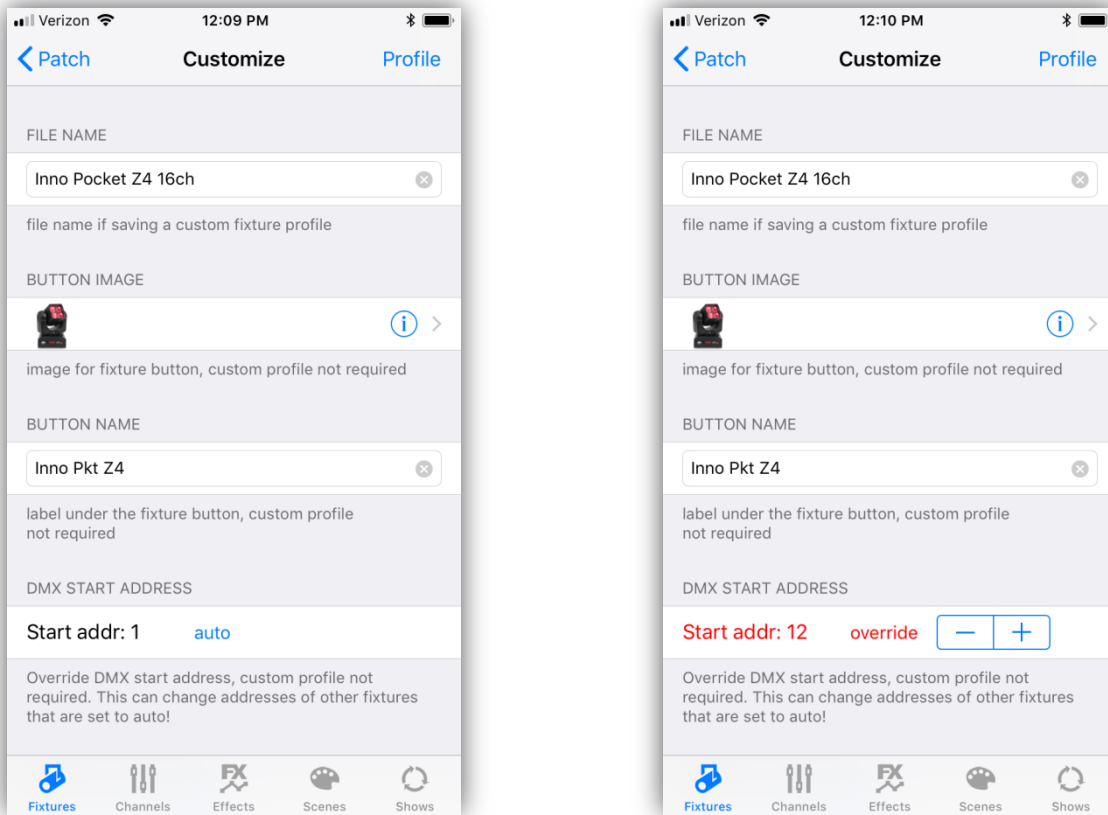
Verizon 12:09 PM

Patch Customize Profile

FILE NAME

Inno Pocket Z4 16ch

file name if saving a custom fixture profile

BUTTON IMAGE

image for fixture button, custom profile not required

BUTTON NAME

Inno Pkt Z4

label under the fixture button, custom profile not required

DMX START ADDRESS

Start addr: 1 auto

Override DMX start address, custom profile not required. This can change addresses of other fixtures that are set to auto!

Fixtures Channels Effects Scenes Shows

Verizon 12:10 PM

Patch Customize Profile

FILE NAME

Inno Pocket Z4 16ch

file name if saving a custom fixture profile

BUTTON IMAGE

image for fixture button, custom profile not required

BUTTON NAME

Inno Pkt Z4

label under the fixture button, custom profile not required

DMX START ADDRESS

Start addr: 12 override — +

Override DMX start address, custom profile not required. This can change addresses of other fixtures that are set to auto!

Fixtures Channels Effects Scenes Shows